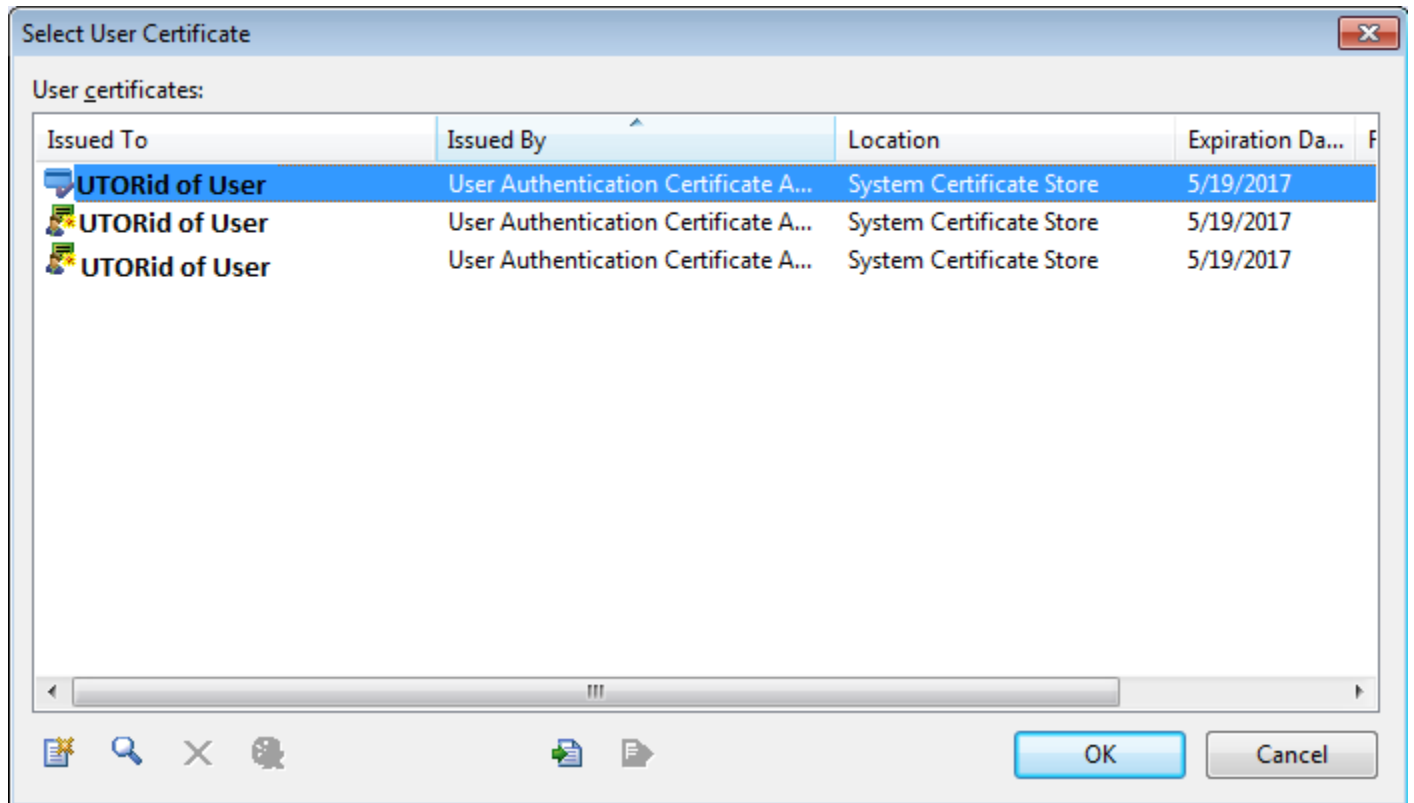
Select User Certificate

User certificates:

| Issued To | Issued By | Location | Expiration Da... | F |
|---|---|---|---|---|
| UTORid of User | User Authentication Certificate A... | System Certificate Store | 5/19/2017 | |
| UTORid of User | User Authentication Certificate A... | System Certificate Store | 5/19/2017 | |
| UTORid of User | User Authentication Certificate A... | System Certificate Store | 5/19/2017 | |

III

OK

Cancel